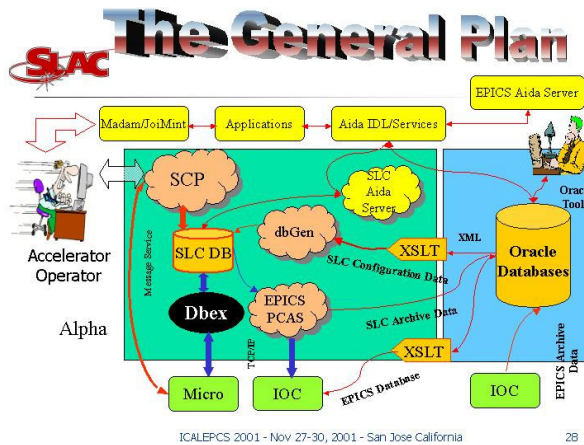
SLAC
The General Plan

EPICS Aida Server
Madam/JoiMint
Applications
Aida IDL/Services
Oracle Tools
Accelerator Operator
SCP
SLC Aida Server
SLC DB
dbGen
XSLT
XML
Oracle Databases
Message Service
SLC Configuration Data
Dbex
EPICS PCAS
SLC Archive Data
Alpha
TCP/IP
XSLT
EPICS Archive Data
EPICS Database
Micro
IOC
IOC

ICALEPCS 2001 - Nov 27-30, 2001 - San Jose California
28